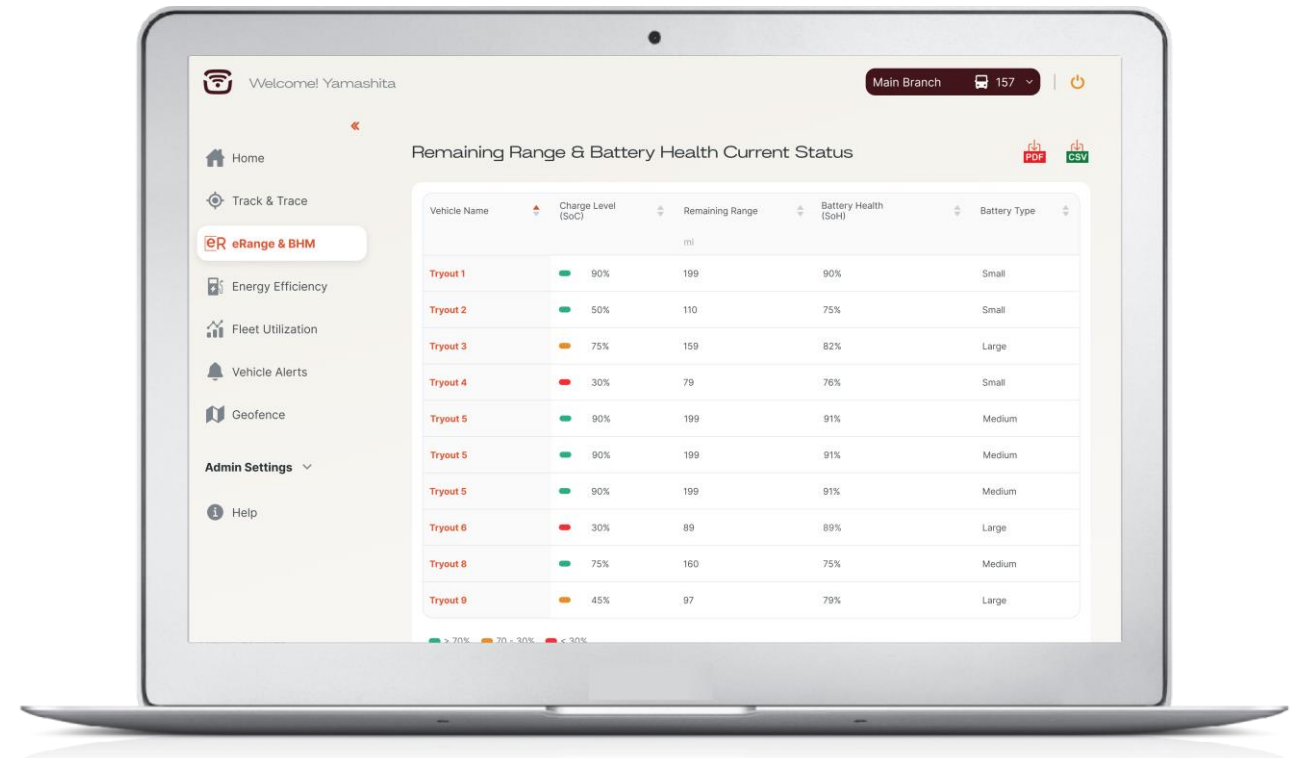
Welcome! Yamashita

Main Branch 157

Home
Track & Trace
eR eRange & BHM
Energy Efficiency
Fleet Utilization
Vehicle Alerts
Geofence
Admin Settings
Help

Remaining Range & Battery Health Current Status

PDF CSV

| Vehicle Name | Charge Level (SoC) | Remaining Range mi | Battery Health (SoH) | Battery Type |
|---|---|---|---|---|
| Tryout 1 | 90% | 199 | 90% | Small |
| Tryout 2 | 50% | 110 | 75% | Small |
| Tryout 3 | 75% | 159 | 82% | Large |
| Tryout 4 | 30% | 79 | 76% | Small |
| Tryout 5 | 90% | 199 | 91% | Medium |
| Tryout 5 | 90% | 199 | 91% | Medium |
| Tryout 5 | 90% | 199 | 91% | Medium |
| Tryout 6 | 30% | 89 | 89% | Large |
| Tryout 8 | 75% | 160 | 75% | Medium |
| Tryout 9 | 45% | 97 | 79% | Large |

> 70% 70 - 30% < 30%